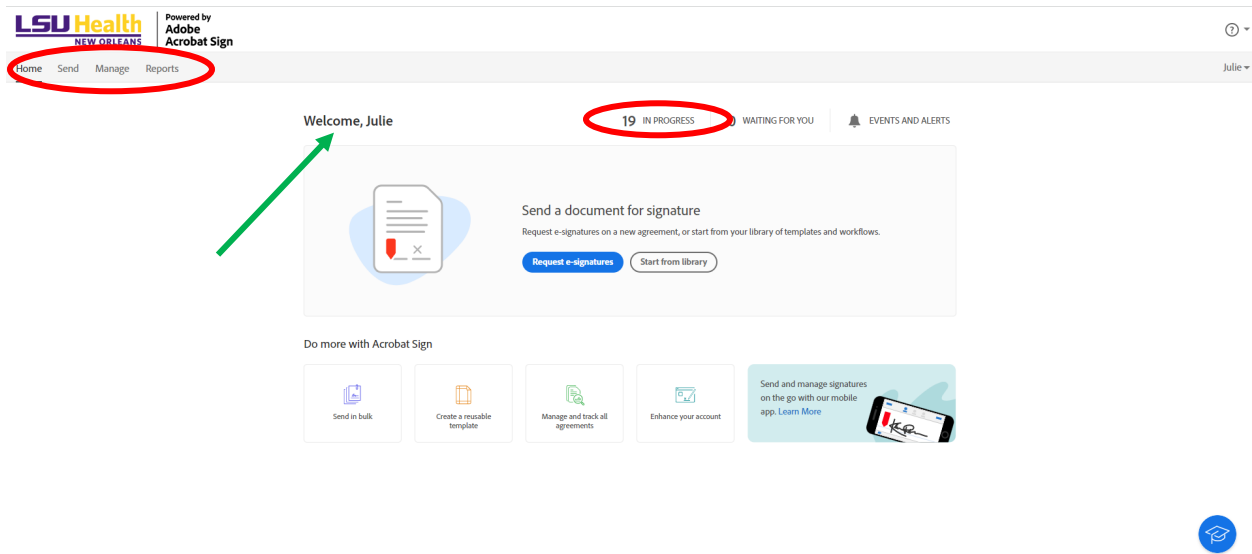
LSU Health NEW ORLEANS

Powered by Adobe Acrobat Sign

Home Send Manage Reports

Julie

Welcome, Julie

19 IN PROGRESS

WAITING FOR YOU

EVENTS AND ALERTS

Send a document for signature

Request e-signatures on a new agreement, or start from your library of templates and workflows.

Request e-signatures

Start from library

Do more with Acrobat Sign

Send in bulk

Create a reusable template

Manage and track all agreements

Enhance your account

Send and manage signatures on the go with our mobile app. Learn More